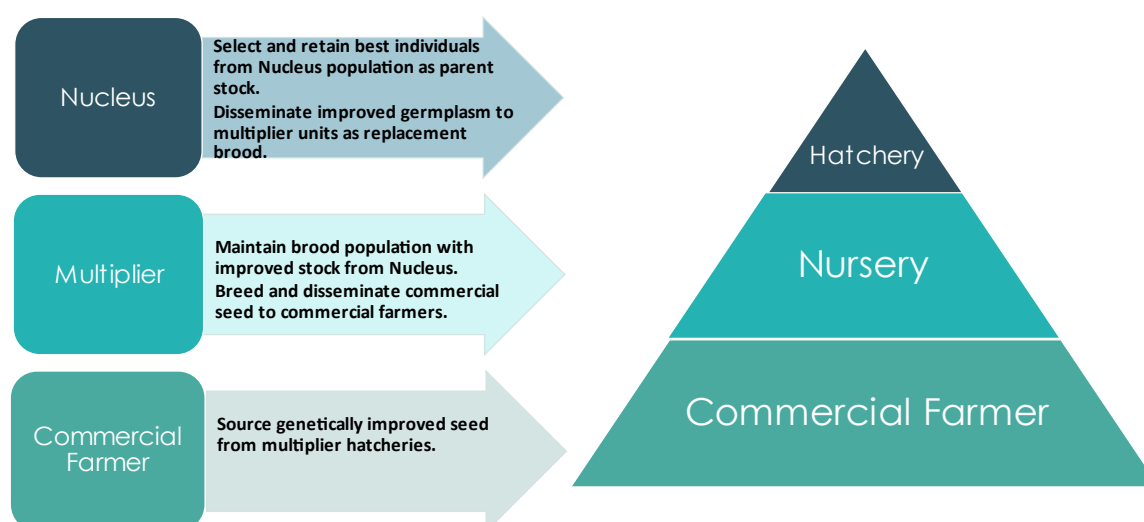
Nucleus

Select and retain best individuals from Nucleus population as parent stock.

Disseminate improved germplasm to multiplier units as replacement brood.

Multiplier

Maintain brood population with improved stock from Nucleus.

Breed and disseminate commercial seed to commercial farmers.

Commercial Farmer

Source genetically improved seed from multiplier hatcheries.

Hatchery

Nursery

Commercial Farmer